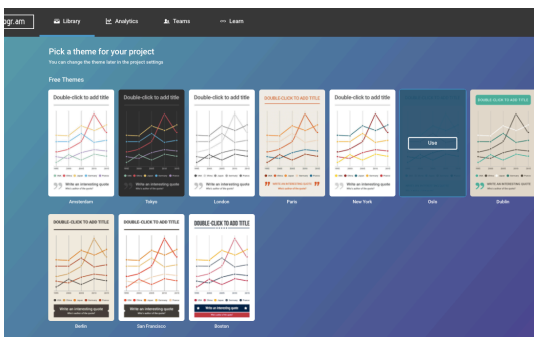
ogr.am

Library

Analytics

Teams

Learn

Pick a theme for your project

You can change the theme later in the project settings

Free Themes

Double-click to add title

Write an interesting quote

Amsterdam

Double-click to add title

Write an interesting quote

Tokyo

Double-click to add title

Write an interesting quote

London

DOUBLE-CLICK TO ADD TITLE

WRITE AN INTERESTING QUOTE

Paris

Double-click to add title

Write an interesting quote

New York

Use

Oslo

DOUBLE-CLICK TO ADD TITLE

WRITE AN INTERESTING QUOTE

Dublin

DOUBLE-CLICK TO ADD TITLE

Write an interesting quote

Berlin

DOUBLE-CLICK TO ADD TITLE

Write an interesting quote

San Francisco

DOUBLE-CLICK TO ADD TITLE

Write an interesting quote

Boston